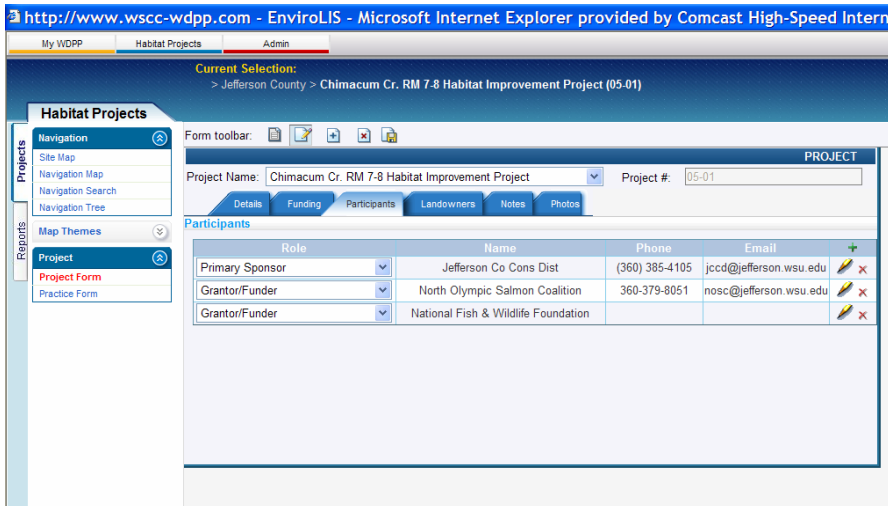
http://www.wscc-wdpp.com - EnviroLIS - Microsoft Internet Explorer provided by Comcast High-Speed Intern

My WDPP
Habitat Projects
Admin

Current Selection:
> Jefferson County > Chimacum Cr. RM 7-8 Habitat Improvement Project (05-01)

Habitat Projects

Projects
Reports

Navigation
Site Map
Navigation Map
Navigation Search
Navigation Tree

Map Themes

Project
Project Form
Practice Form

Form toolbar:

PROJECT

Project Name: Chimacum Cr. RM 7-8 Habitat Improvement Project
Project #: 05-01

Details
Funding
Participants
Landowners
Notes
Photos

Participants

| Role | Name | Phone | Email | + |
|---|---|---|---|---|
| Primary Sponsor | Jefferson Co Cons Dist | (360) 385-4105 | jccd@jefferson.wsu.edu | |
| Grantor/Funder | North Olympic Salmon Coalition | 360-379-8051 | nosc@jefferson.wsu.edu | |
| Grantor/Funder | National Fish & Wildlife Foundation | | | |